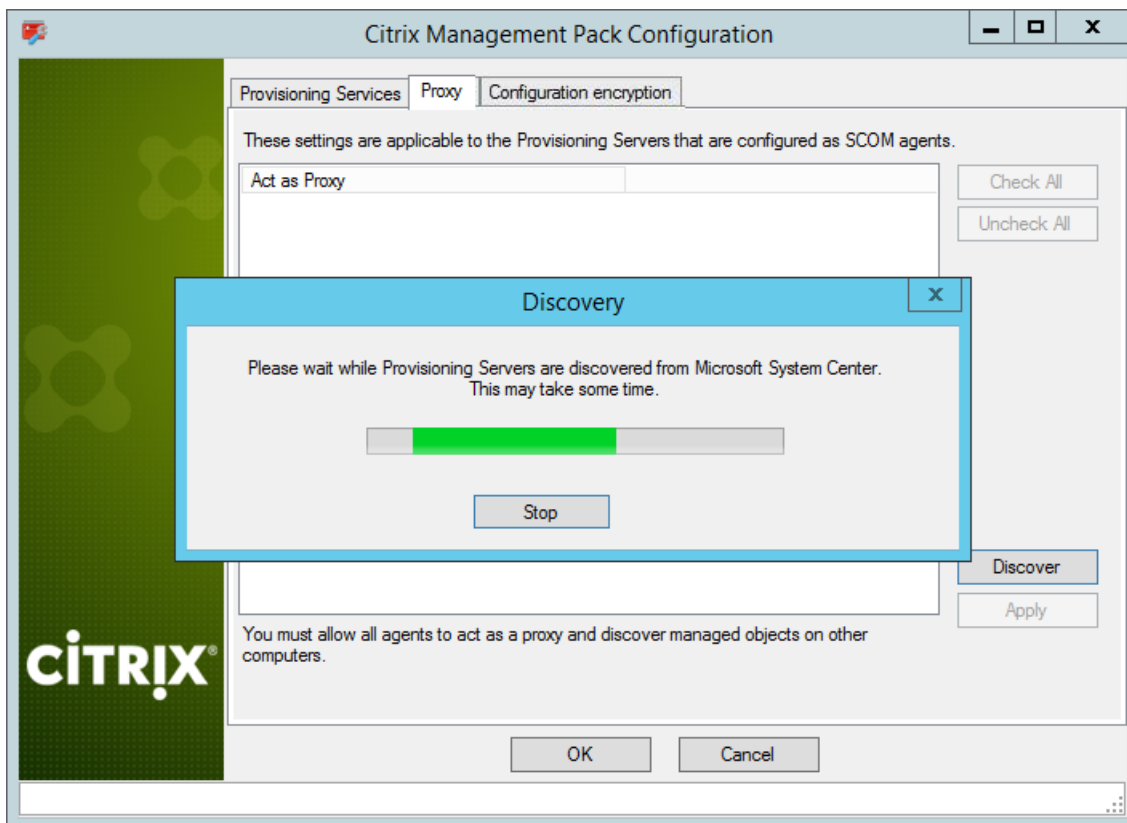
Citrix Management Pack Configuration

Provisioning Services | Proxy | Configuration encryption

These settings are applicable to the Provisioning Servers that are configured as SCOM agents.

Act as Proxy

Check All

Uncheck All

Discovery

x

Please wait while Provisioning Servers are discovered from Microsoft System Center.
This may take some time.

Stop

Discover

Apply

You must allow all agents to act as a proxy and discover managed objects on other computers.

CiTRiX®

OK

Cancel